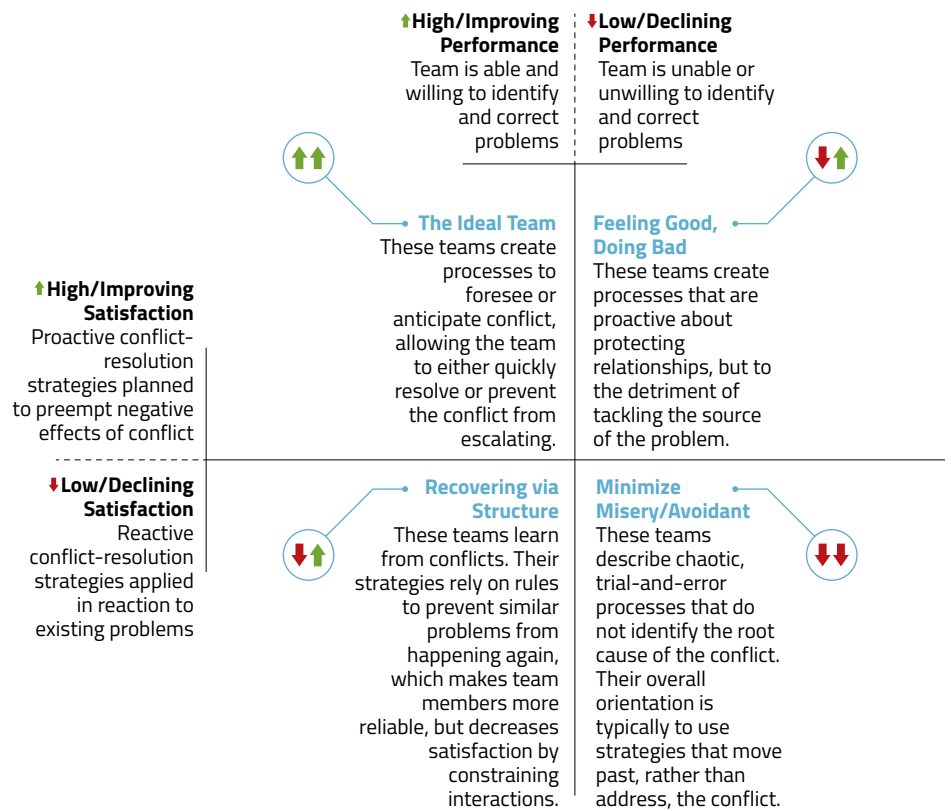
High/Improving Performance
Team is able and willing to identify and correct problems

Low/Declining Performance
Team is unable or unwilling to identify and correct problems

High/Improving Satisfaction
Proactive conflict-resolution strategies planned to preempt negative effects of conflict

Low/Declining Satisfaction
Reactive conflict-resolution strategies applied in reaction to existing problems

The Ideal Team
These teams create processes to foresee or anticipate conflict, allowing the team to either quickly resolve or prevent the conflict from escalating.

Feeling Good, Doing Bad
These teams create processes that are proactive about protecting relationships, but to the detriment of tackling the source of the problem.

Recovering via Structure
These teams learn from conflicts. Their strategies rely on rules to prevent similar problems from happening again, which makes team members more reliable, but decreases satisfaction by constraining interactions.

Minimize Misery/Avoidant
These teams describe chaotic, trial-and-error processes that do not identify the root cause of the conflict. Their overall orientation is typically to use strategies that move past, rather than address, the conflict.